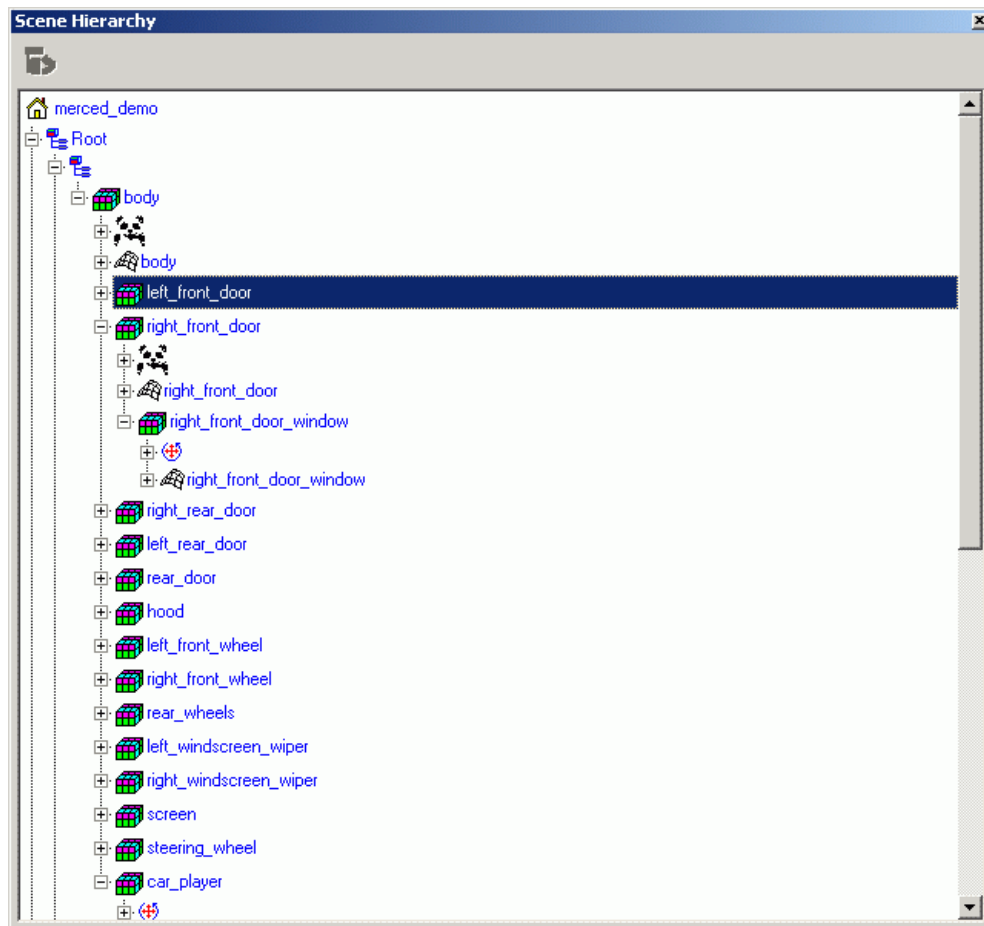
Scene Hierarchy

merced_demo
Root
body
body
left_front_door
right_front_door
right_front_door
right_front_door_window
right_front_door_window
right_rear_door
left_rear_door
rear_door
hood
left_front_wheel
right_front_wheel
rear_wheels
left_windscreen_wiper
right_windscreen_wiper
screen
steering_wheel
car_player